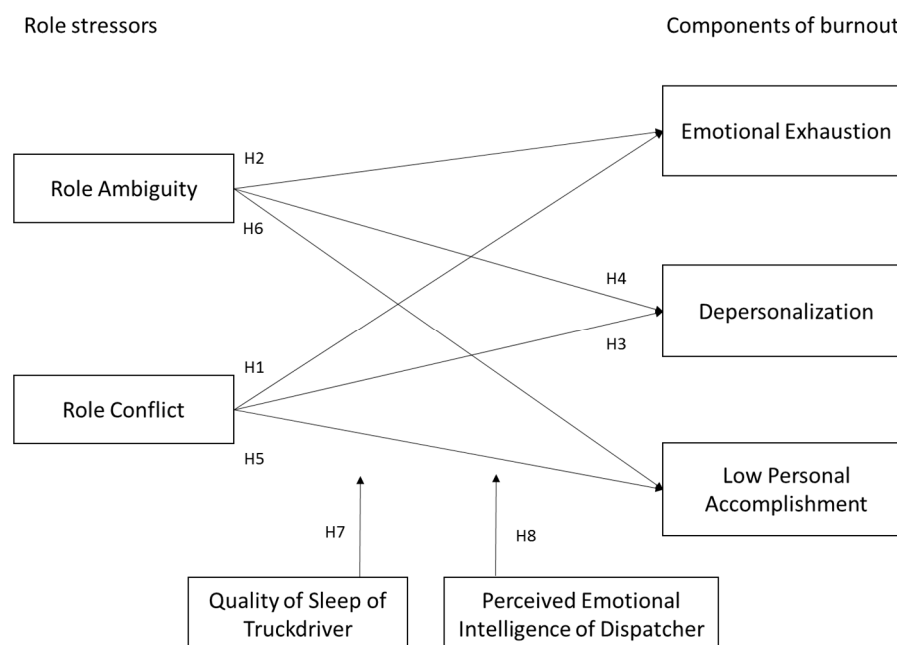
Role stressors

Components of burnout

Emotional Exhaustion

H2

Role Ambiguity

H6

H4

Depersonalization

H3

H1

Role Conflict

H5

Low Personal Accomplishment

H7

H8

Quality of Sleep of Truckdriver

Perceived Emotional Intelligence of Dispatcher